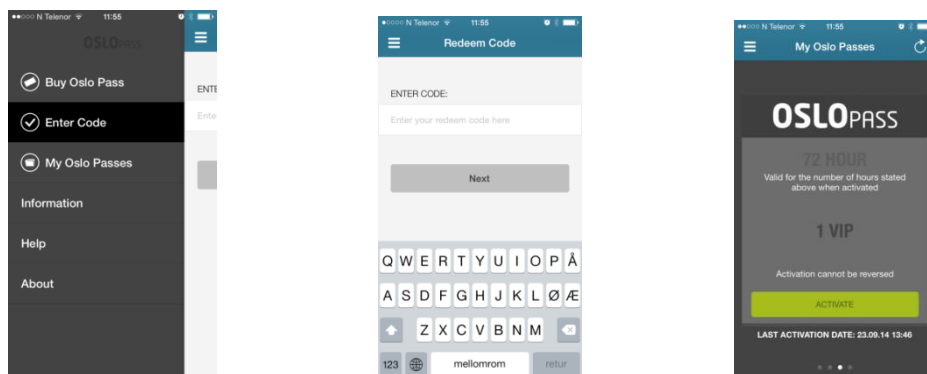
●●○○○ N Telenor 11:55

OSLOPASS

Buy Oslo Pass

Enter Code

My Oslo Passes

Information

Help

About

ENTE

Ente

●●○○○ N Telenor 11:55

Redeem Code

ENTER CODE:

Enter your redeem code here

Next

Q W E R T Y U I O P Å

A S D F G H J K L Ø Æ

Z X C V B N M

123 mellomrom retur

●●○○○ N Telenor 11:55

My Oslo Passes

OSLOPASS

72 HOUR

Valid for the number of hours stated above when activated

1 VIP

Activation cannot be reversed

ACTIVATE

LAST ACTIVATION DATE: 23.09.14 13:46